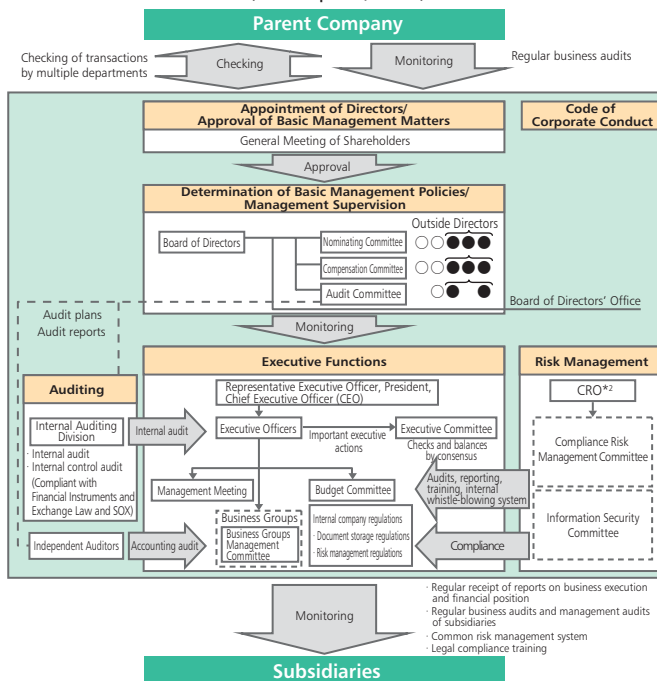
Parent Company

Checking of transactions by multiple departments

Checking

Monitoring

Regular business audits

Appointment of Directors/ Approval of Basic Management Matters

General Meeting of Shareholders

Code of Corporate Conduct

Approval

Determination of Basic Management Policies/ Management Supervision

Outside Directors

Board of Directors

Nominating Committee

Compensation Committee

Audit Committee

Board of Directors' Office

Audit plans
Audit reports

Monitoring

Executive Functions

Risk Management

Auditing

Representative Executive Officer, President, Chief Executive Officer (CEO)

CRO*2

Internal Auditing Division

Internal audit

Executive Officers

Important executive actions

Executive Committee

Checks and balances by consensus

Compliance Risk Management Committee

· Internal audit
· Internal control audit (Compliant with Financial Instruments and Exchange Law and SOX)

Management Meeting

Budget Committee

Audits, reporting, training, internal whistle-blowing system

Business Groups

Business Groups Management Committee

Internal company regulations
· Document storage regulations
· Risk management regulations

Information Security Committee

Independent Auditors

Accounting audit

Compliance

Monitoring

· Regular receipt of reports on business execution and financial position
· Regular business audits and management audits of subsidiaries
· Common risk management system
· Legal compliance training

Subsidiaries